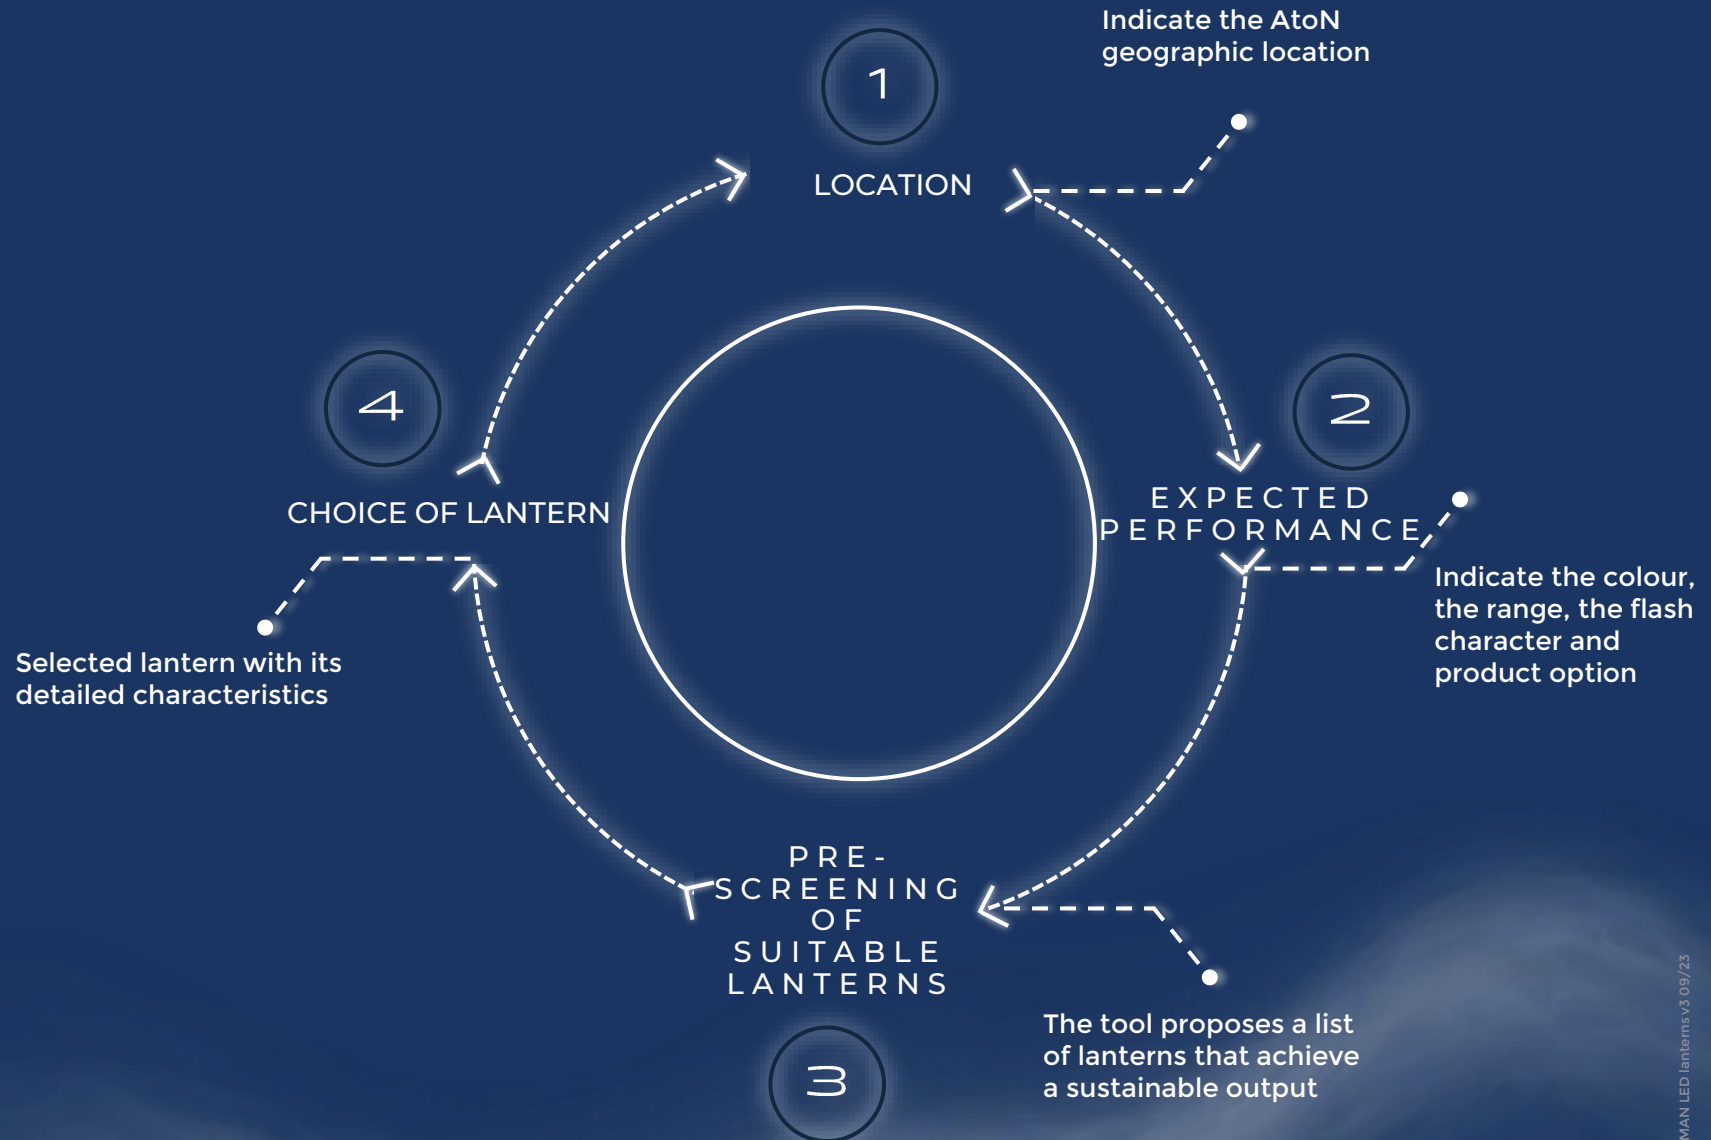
Indicate the AtoN geographic location

1

LOCATION

2

EXPECTED PERFORMANCE

Indicate the colour, the range, the flash character and product option

4

CHOICE OF LANTERN

Selected lantern with its detailed characteristics

PRE-SCREENING OF SUITABLE LANTERNS

3

The tool proposes a list of lanterns that achieve a sustainable output

MAN LED lanterns v3 09/23